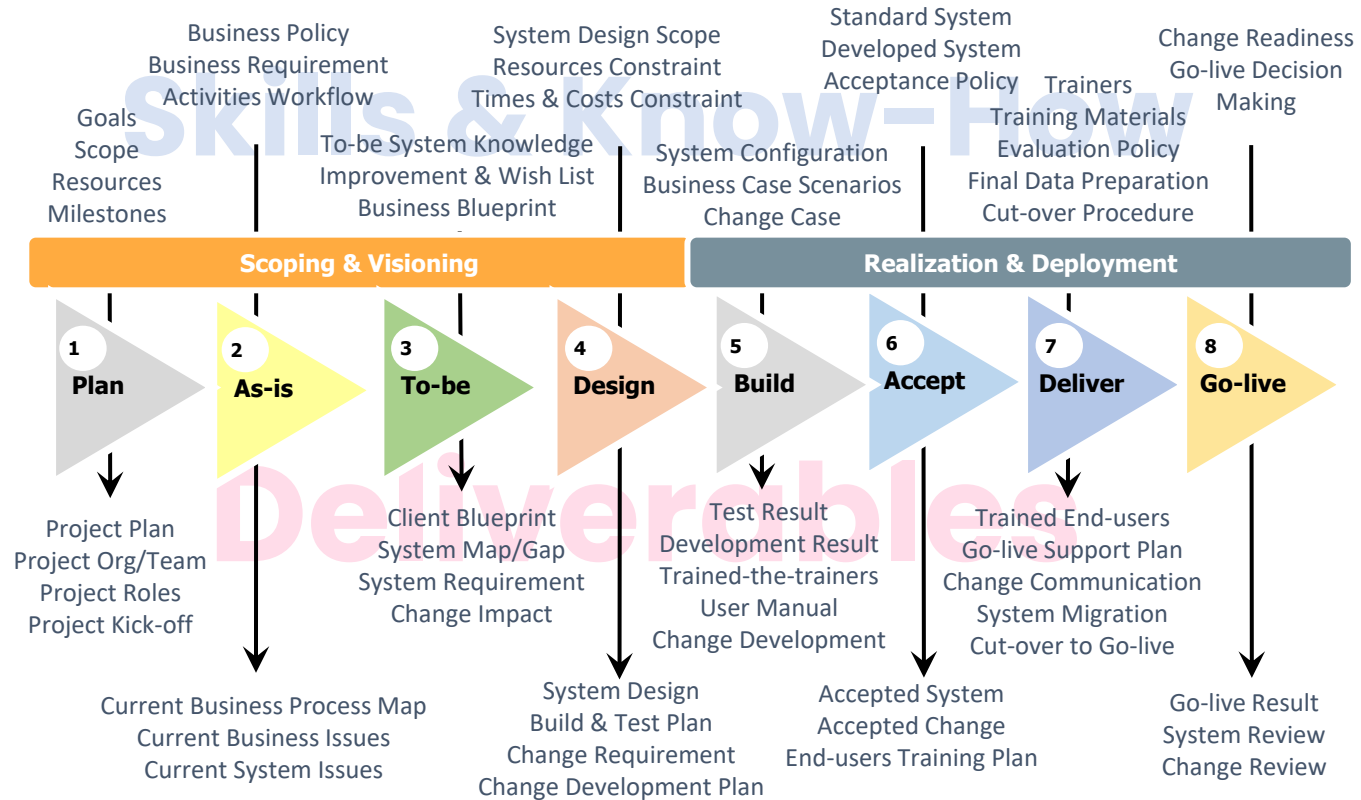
Skills & Know-How

Goals
Scope
Resources
Milestones

Business Policy
Business Requirement
Activities Workflow

To-be System Knowledge
Improvement & Wish List
Business Blueprint

System Design Scope
Resources Constraint
Times & Costs Constraint

System Configuration
Business Case Scenarios
Change Case

Standard System
Developed System
Acceptance Policy

Trainers
Training Materials
Evaluation Policy
Final Data Preparation
Cut-over Procedure

Change Readiness
Go-live Decision Making

Scoping & Visioning

Realization & Deployment

1 Plan

2 As-is

3 To-be

4 Design

5 Build

6 Accept

7 Deliver

8 Go-live

Deliverables

Project Plan
Project Org/Team
Project Roles
Project Kick-off

Current Business Process Map
Current Business Issues
Current System Issues

Client Blueprint
System Map/Gap
System Requirement
Change Impact

System Design
Build & Test Plan
Change Requirement
Change Development Plan

Test Result
Development Result
Trained-the-trainers
User Manual
Change Development

Accepted System
Accepted Change
End-users Training Plan

Trained End-users
Go-live Support Plan
Change Communication
System Migration
Cut-over to Go-live

Go-live Result
System Review
Change Review